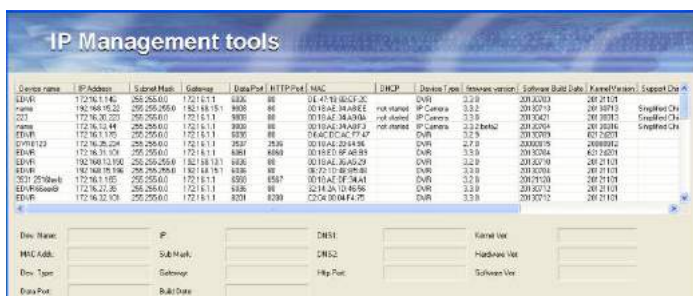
IP Management tools

| Device name | IP Address | Subnet Mask | Gateway | Data Port | HTTP Port | MAC | DHCP | Device Type | firmware version | Software Build Date | KernelVersion | Support Chi |
|---|---|---|---|---|---|---|---|---|---|---|---|---|
| EDVR | 172.16.1.145 | 255.255.0.0 | 172.16.1.1 | 6036 | 80 | 0E:47:19:9D:CF:2C | | DVR | 3.2.0 | 20130703 | 20121101 | |
| name | 192.168.15.22 | 255.255.255.0 | 192.168.15.1 | 9008 | 80 | 00:18:AE:34:AB:EE | not started | IP Camera | 3.3.2 | 20130710 | 20130713 | Simplified Chi |
| 223 | 172.16.20.223 | 255.255.0.0 | 172.16.1.1 | 9008 | 80 | 00:18:AE:34:A9:0A | not started | IP Camera | 3.3.0 | 20130421 | 20130313 | Simplified Chi |
| name | 172.16.13.44 | 255.255.0.0 | 172.16.1.1 | 9008 | 80 | 00:18:AE:34:AB:F3 | not started | IP Camera | 3.3.2.beta2 | 20130704 | 20130316 | Simplified Chi |
| EDVR | 172.16.1.170 | 255.255.0.0 | 172.16.1.1 | 6036 | 80 | D6:AC:DC:AC:77:47 | | DVR | 3.2.5 | 20130709 | 20121201 | |
| DVR8123 | 172.16.35.224 | 255.255.0.0 | 172.16.1.1 | 3537 | 3536 | 00:18:AE:22:64:96 | | DVR | 2.7.0 | 20080815 | 20080812 | |
| EDVR | 172.16.31.101 | 255.255.0.0 | 172.16.1.1 | 6060 | 6060 | 00:18:AE:8F:4E:B9 | | DVR | 3.3.0 | 20130704 | 20121201 | |
| EDVR | 192.168.12.190 | 255.255.255.0 | 192.168.12.1 | 6036 | 80 | 00:18:AE:36:A5:29 | | DVR | 3.3.0 | 20130710 | 20121101 | |
| EDVR | 192.168.15.196 | 255.255.255.0 | 192.168.15.1 | 6036 | 80 | 00:72:1D:4B:95:8B | | DVR | 3.3.0 | 20130704 | 20121101 | |
| 3531 2518web | 172.16.1.165 | 255.255.0.0 | 172.16.1.1 | 6560 | 6587 | 00:18:AE:DF:34:A4 | | DVR | 3.2.0 | 20121120 | 20121101 | |
| EDVR666web9 | 172.16.27.35 | 255.255.0.0 | 172.16.1.1 | 6036 | 80 | 32:14:2A:1D:46:56 | | DVR | 3.3.0 | 20130712 | 20121101 | |
| EDVR | 172.16.32.101 | 255.255.0.0 | 172.16.1.1 | 8201 | 8200 | C2:C6:00:04:F4:75 | | DVR | 3.3.0 | 20130712 | 20121101 | |

Dev. Name: | IP: | DNS1: | Kernel Ver:
MAC Addr: | Sub Mask: | DNS2: | Hardware Ver:
Dev. Type: | Gateway: | Http Port: | Software Ver:
Data Port: | Build Date: